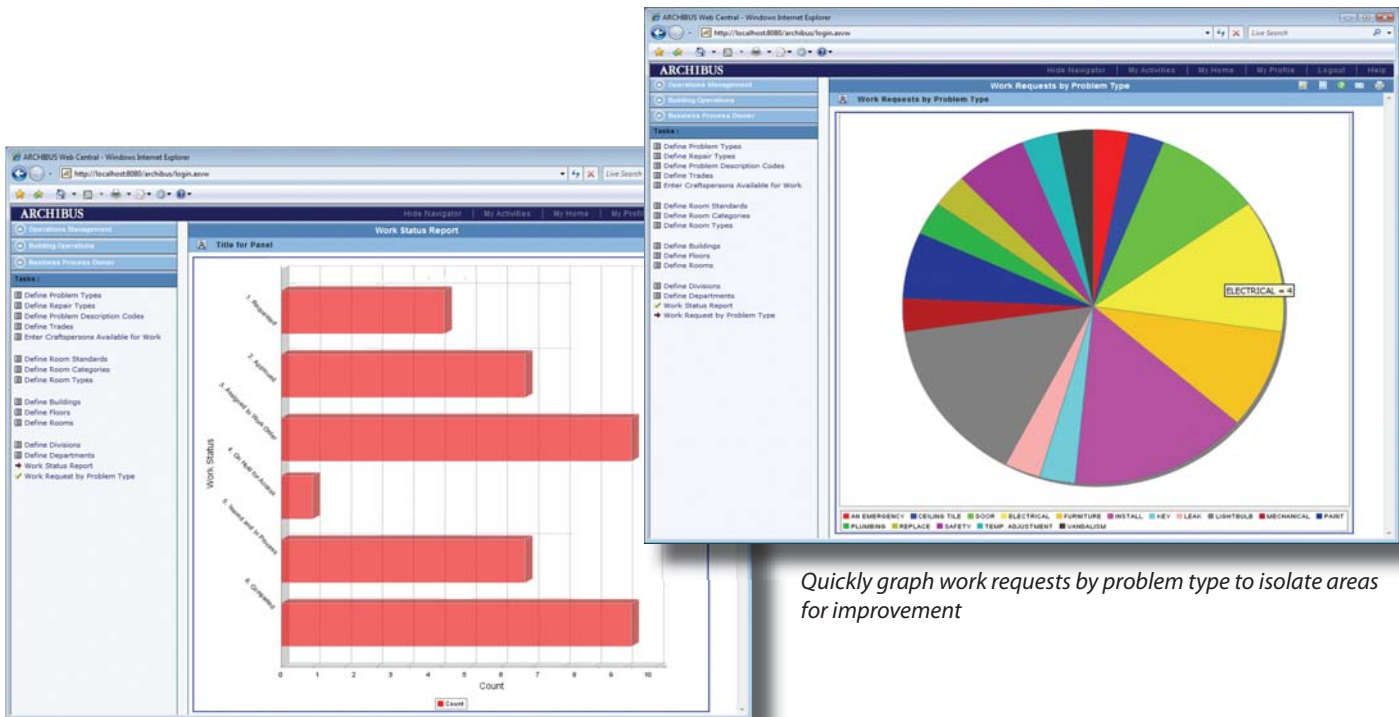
ARCHIBUS Web Central - Windows Internet Explorer

http://localhost:8080/archibus/login.axvw

Live Search

ARCHIBUS

Hide Navigator | My Activities | My Home | My Profile | Logout | Help

Operations Management

Building Operations

Business Process Owner

Tasks :

Define Problem Types
Define Repair Types
Define Problem Description Codes
Define Trades
Enter Craftspersons Available for Work

Define Room Standards
Define Room Categories
Define Room Types

Define Buildings
Define Floors
Define Rooms

Define Divisions
Define Departments
Work Status Report
Work Request by Problem Type

Work Requests by Problem Type

Work Reqeusts by Problem Type

ELECTRICAL = 4

AN EMERGENCY CEILING TILE DOOR ELECTRICAL FURNITURE INSTALL KEY LEAK LIGHTBULB MECHANICAL PAINT PLUMBING REPLACE SAFETY TEMP. ADJUSTMENT VANDALISM

Quickly graph work requests by problem type to isolate areas for improvement

ARCHIBUS Web Central - Windows Internet Explorer

http://localhost:8080/archibus/login.axvw

Live Search

ARCHIBUS

Hide Navigator | My Activities | My Home | My Profi

Operations Management

Building Operations

Business Process Owner

Tasks :

Define Problem Types
Define Repair Types
Define Problem Description Codes
Define Trades
Enter Craftspersons Available for Work

Define Room Standards
Define Room Categories
Define Room Types

Define Buildings
Define Floors
Define Rooms

Define Divisions
Define Departments
Work Status Report
Work Request by Problem Type

Work Status Report

Title for Panel

1. Requested
2. Approved
3. Assigned to Work Order
4. On Hold for Access
5. Issued and In Process
6. Completed

Work Status

0 1 2 3 4 5 6 7 8 9 10

Count

Count